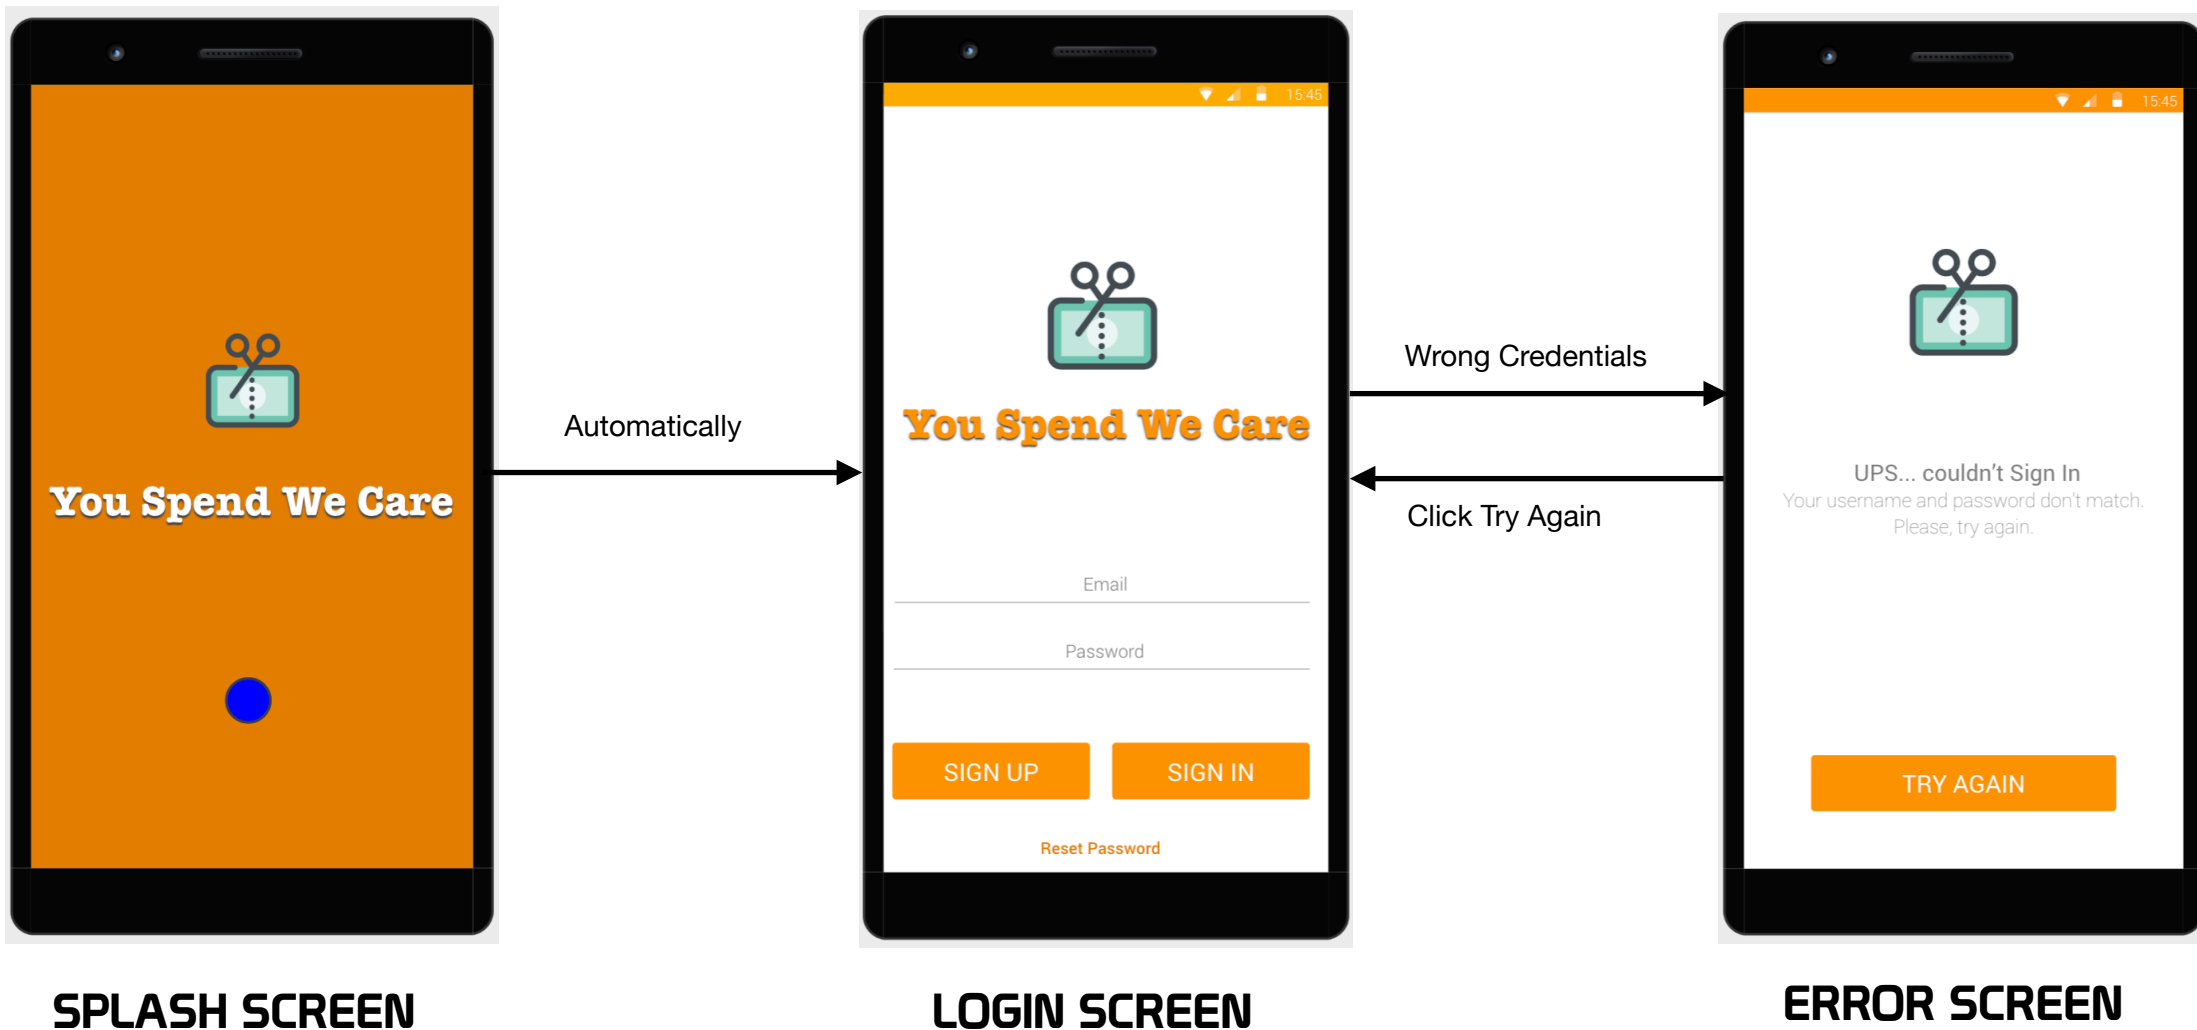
You Spend We Care

SPLASH SCREEN

Automatically

15:45

You Spend We Care

Email

Password

SIGN UP

SIGN IN

Reset Password

LOGIN SCREEN

Wrong Credentials

Click Try Again

15:45

UPS... couldn't Sign In

Your username and password don't match. Please, try again.

TRY AGAIN

ERROR SCREEN